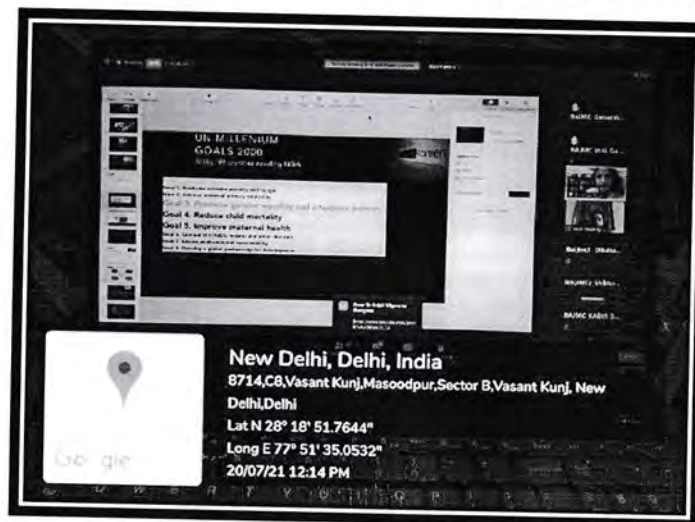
UN MILLENIUM
GOALS 2020

Goal 4. Reduce child mortality
Goal 5. Improve maternal health

New Delhi, Delhi, India
8714,C8,Vasant Kunj,Masoodpur,Sector B,Vasant Kunj, New Delhi,Delhi
Lat N 28° 18' 51.7644"
Long E 77° 51' 35.0532"
20/07/21 12:14 PM

Google